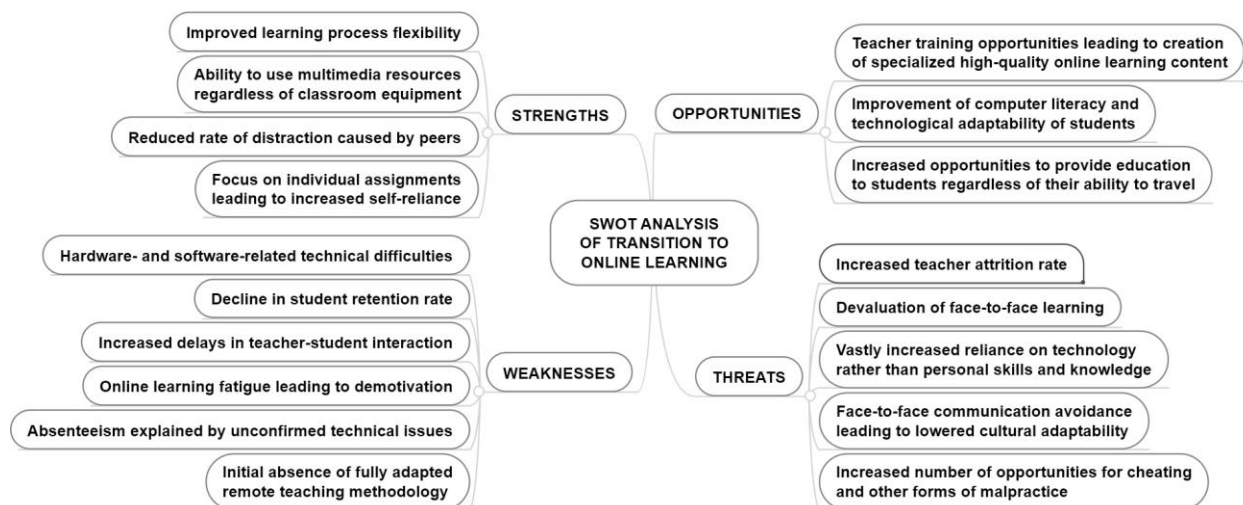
SWOT ANALYSIS OF TRANSITION TO ONLINE LEARNING

STRENGTHS

Improved learning process flexibility

Ability to use multimedia resources regardless of classroom equipment

Reduced rate of distraction caused by peers

Focus on individual assignments leading to increased self-reliance

OPPORTUNITIES

Teacher training opportunities leading to creation of specialized high-quality online learning content

Improvement of computer literacy and technological adaptability of students

Increased opportunities to provide education to students regardless of their ability to travel

WEAKNESSES

Hardware- and software-related technical difficulties

Decline in student retention rate

Increased delays in teacher-student interaction

Online learning fatigue leading to demotivation

Absenteeism explained by unconfirmed technical issues

Initial absence of fully adapted remote teaching methodology

THREATS

Increased teacher attrition rate

Devaluation of face-to-face learning

Vastly increased reliance on technology rather than personal skills and knowledge

Face-to-face communication avoidance leading to lowered cultural adaptability

Increased number of opportunities for cheating and other forms of malpractice